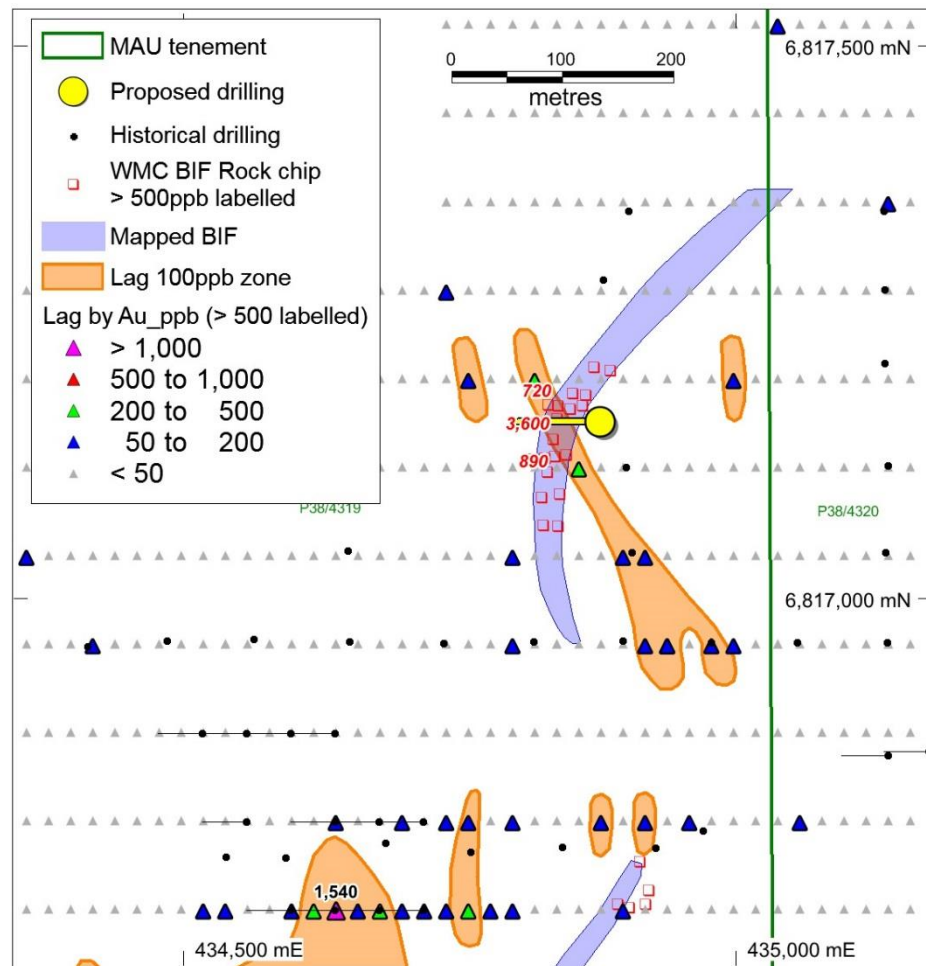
MAU tenement
Proposed drilling
Historical drilling
WMC BIF Rock chip > 500ppb labelled
Mapped BIF
Lag 100ppb zone
Lag by Au_ppb (> 500 labelled)
> 1,000
500 to 1,000
200 to 500
50 to 200
< 50

0 100 200
metres

6,817,500 mN
6,817,000 mN
720
3,600
890
P38/4319
P38/4320
1,540
434,500 mE
435,000 mE